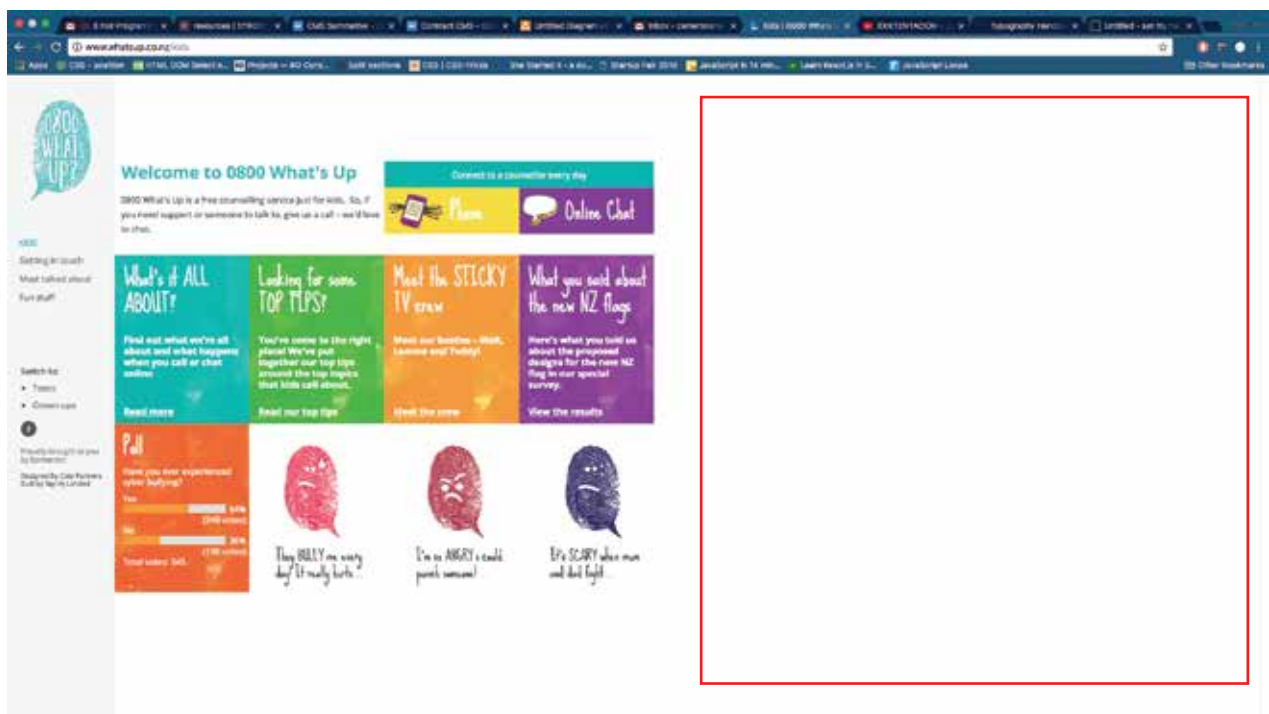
www.whatsup.co.nz/kids

0800 WHAT'S UP?

Kids
Getting in touch
Most talked about
Fun stuff

Switch to:
• Teens
• Grown ups

Proudly brought to you by Barnardos

Designed by Cato Partners
Built by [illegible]

Welcome to 0800 What's Up

0800 What's Up is a free counselling service just for kids. So, if you need support or someone to talk to, give us a call – we'd love to chat.

Connect to a counsellor every day

Phone

Online Chat

What's it ALL ABOUT?

Find out what we're all about and what happens when you call or chat online

Read more

Looking for some TOP TIPS?

You've come to the right place! We've put together our top tips around the top topics that kids call about.

Read our top tips

Meet the STICKY TV crew

Meet our Besties – Matt, Leonne and Tubby!

Meet the crew

What you said about the new NZ flags

Here's what you told us about the proposed designs for the new NZ flag in our special survey.

View the results

Poll

Have you ever experienced cyber bullying?

Yes
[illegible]

No
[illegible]

Total votes: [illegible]

They BULLY me every day! It really hurts...

I'm so ANGRY I could punch someone!

It's SCARY when mum and dad fight...